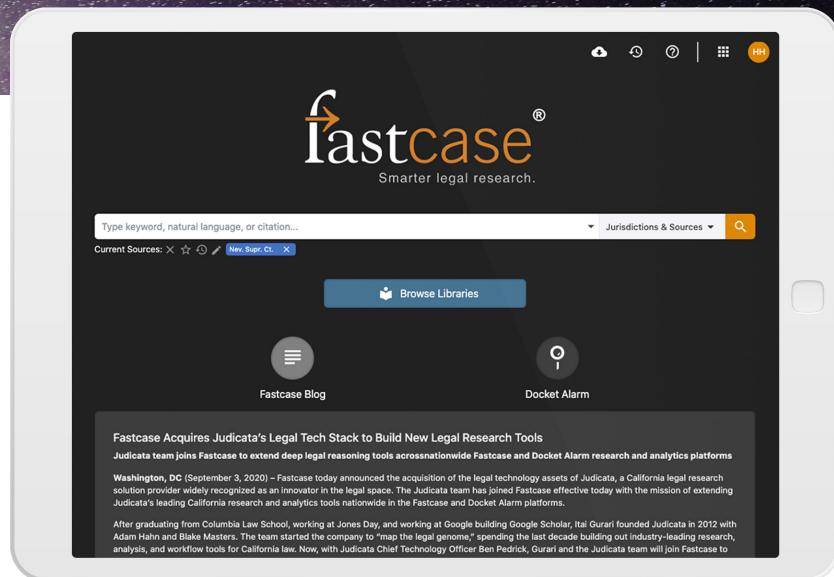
HH

fastcase®
Smarter legal research.

Type keyword, natural language, or citation...
Jurisdictions & Sources

Current Sources: Nev. Supr. Ct.

Browse Libraries

Fastcase Blog

Docket Alarm

Fastcase Acquires Judicata's Legal Tech Stack to Build New Legal Research Tools

Judicata team joins Fastcase to extend deep legal reasoning tools acrossnationwide Fastcase and Docket Alarm research and analytics platforms

Washington, DC (September 3, 2020) – Fastcase today announced the acquisition of the legal technology assets of Judicata, a California legal research solution provider widely recognized as an innovator in the legal space. The Judicata team has joined Fastcase effective today with the mission of extending Judicata's leading California research and analytics tools nationwide in the Fastcase and Docket Alarm platforms.

After graduating from Columbia Law School, working at Jones Day, and working at Google building Google Scholar, Itai Gurari founded Judicata in 2012 with Adam Hahn and Blake Masters. The team started the company to "map the legal genome," spending the last decade building out industry-leading research, analysis, and workflow tools for California law. Now, with Judicata Chief Technology Officer Ben Pedrick, Gurari and the Judicata team will join Fastcase to